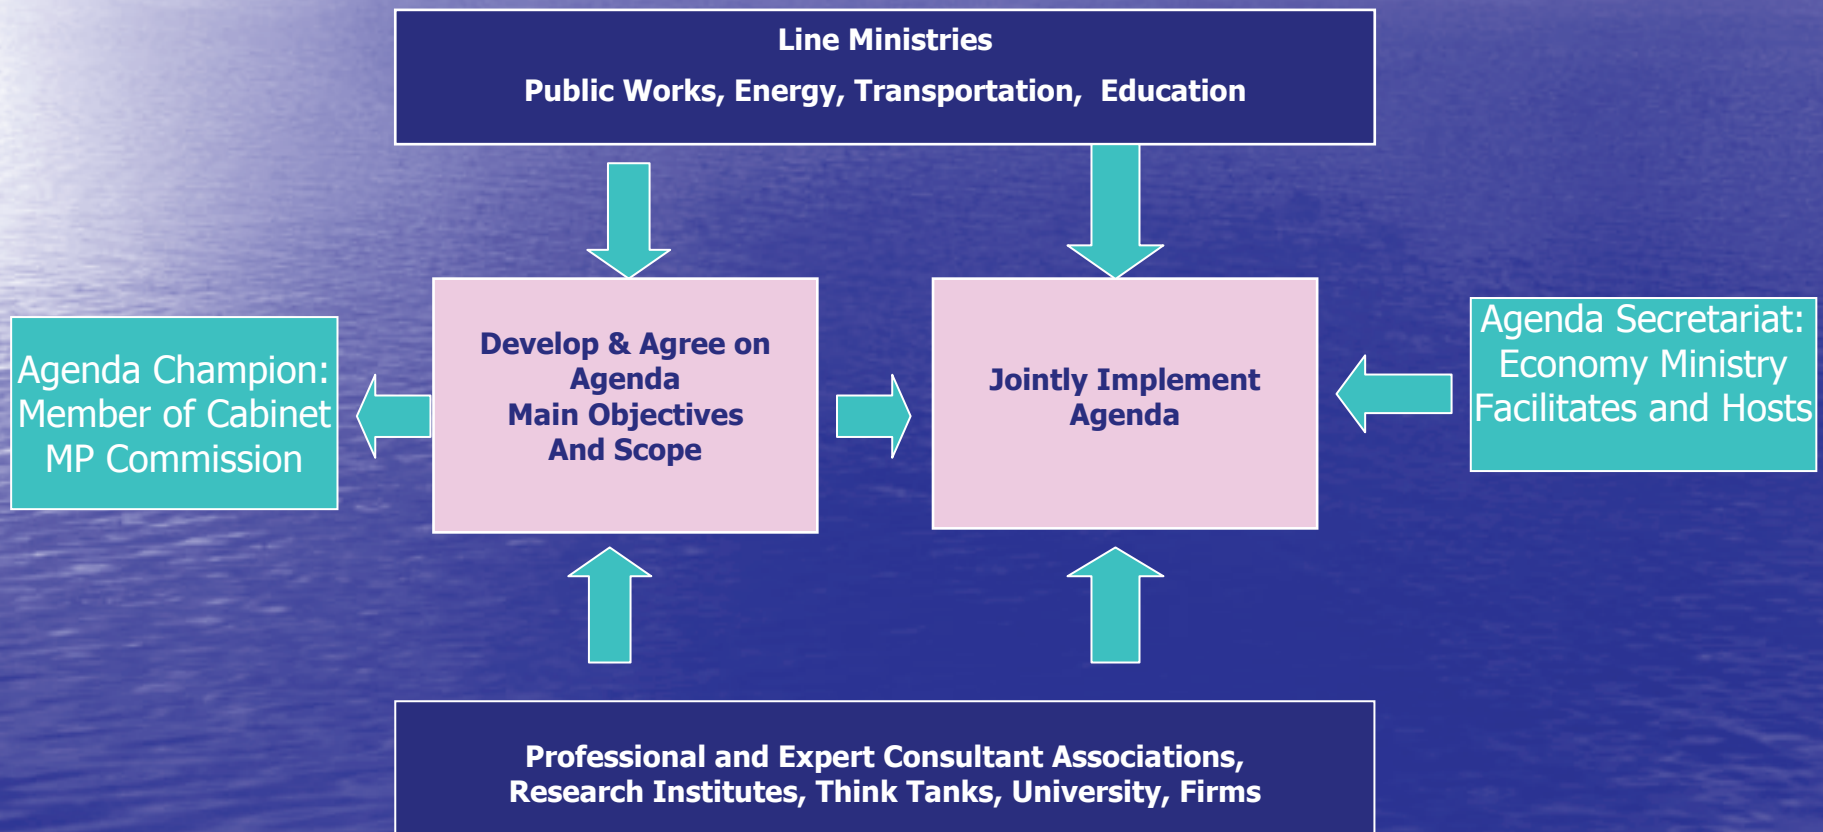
Line Ministries

Public Works, Energy, Transportation, Education

Agenda Champion: Member of Cabinet MP Commission

Develop & Agree on Agenda Main Objectives And Scope

Jointly Implement Agenda

Agenda Secretariat: Economy Ministry Facilitates and Hosts

Professional and Expert Consultant Associations, Research Institutes, Think Tanks, University, Firms